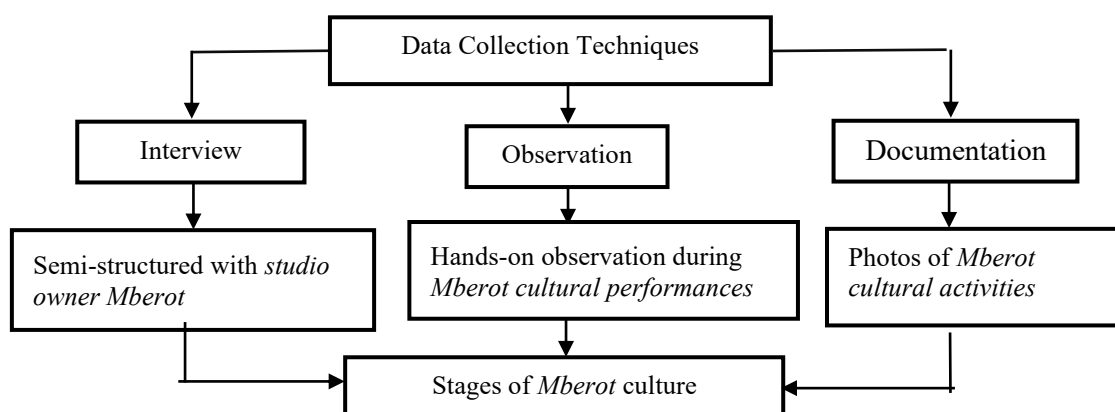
Data Collection Techniques

Interview

Observation

Documentation

Semi-structured with *studio owner Mberot*

Hands-on observation during *Mberot cultural performances*

Photos of *Mberot cultural activities*

Stages of *Mberot* culture